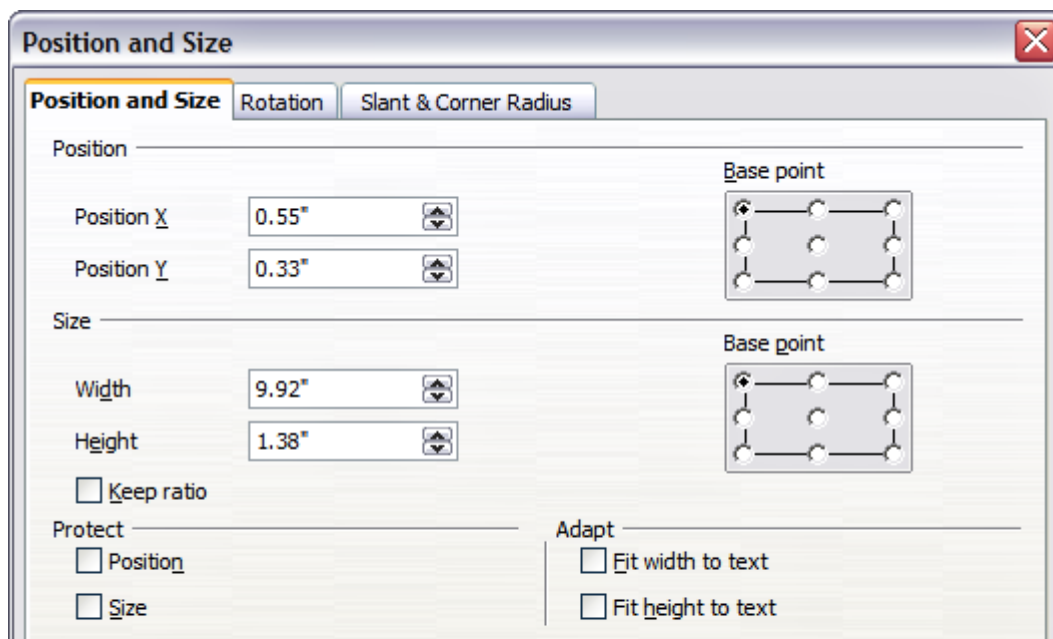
Position and Size

Position and Size | Rotation | Slant & Corner Radius

Position

Base point

Position X 0.55"

Position Y 0.33"

Size

Base point

Width 9.92"

Height 1.38"

Keep ratio

Protect

Position

Size

Adapt

Fit width to text

Fit height to text